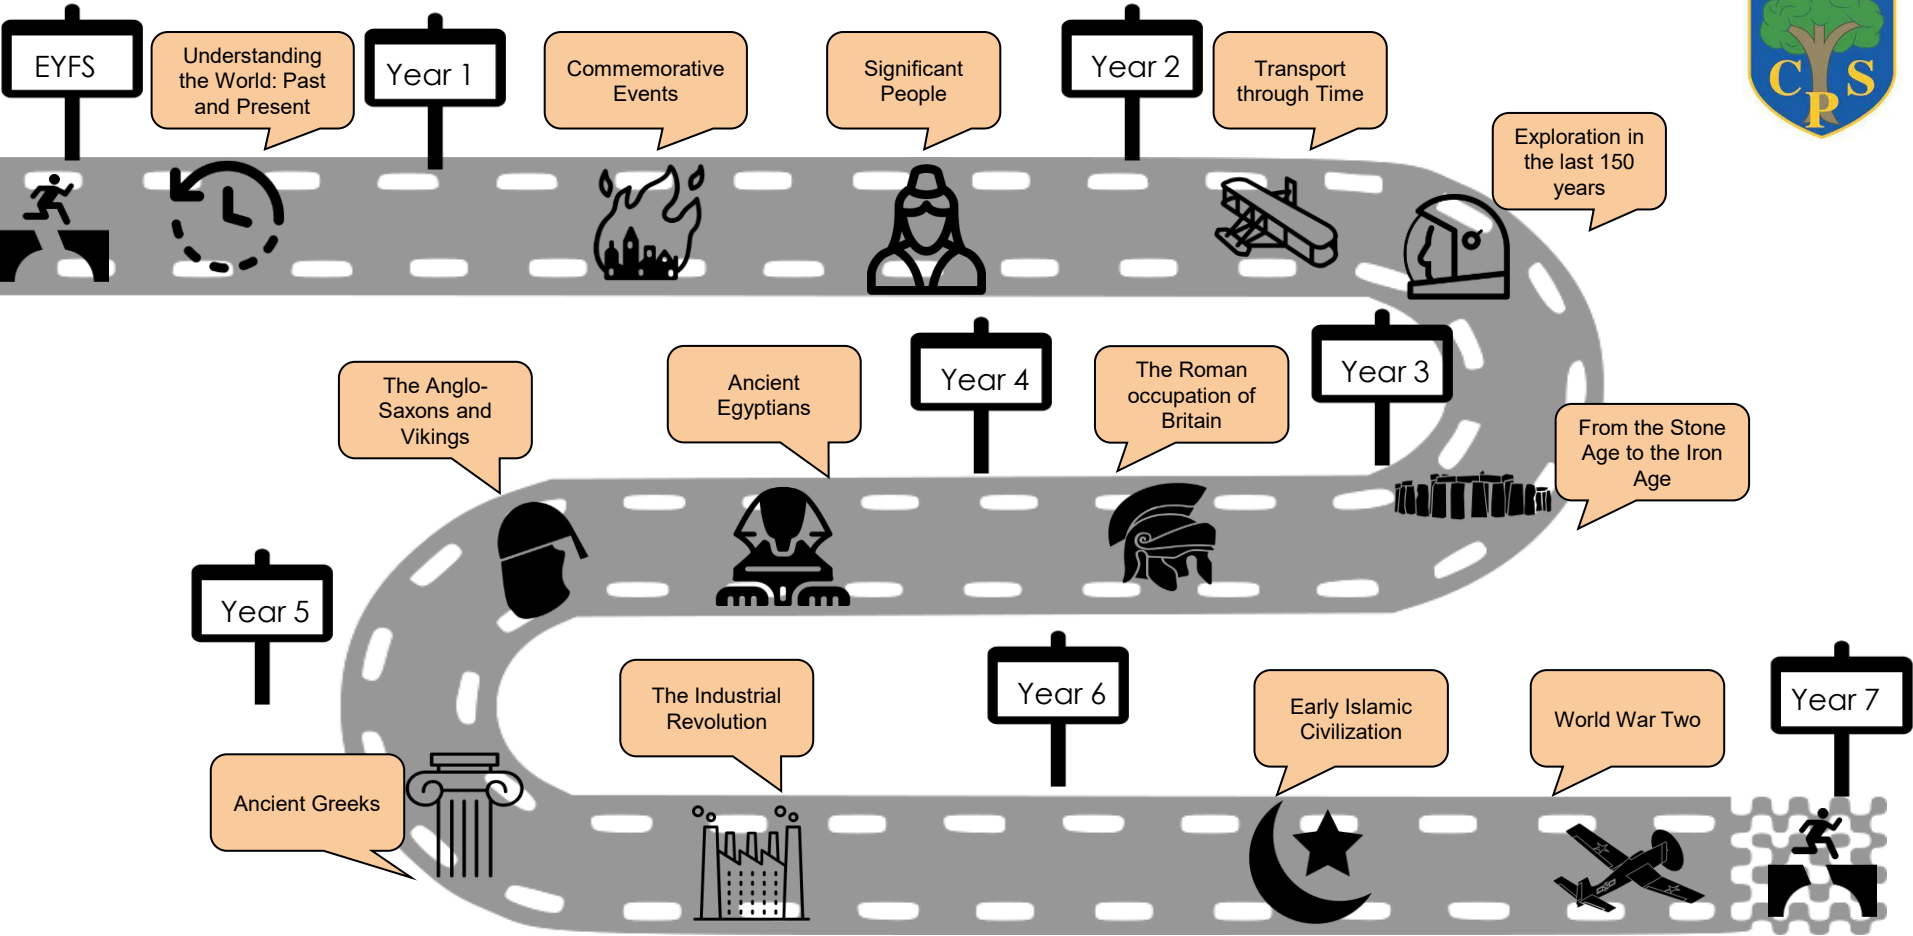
EYFS

Understanding the World: Past and Present

Year 1

Commemorative Events

Significant People

Year 2

Transport through Time

CPS

Exploration in the last 150 years

The Anglo-Saxons and Vikings

Ancient Egyptians

Year 4

The Roman occupation of Britain

Year 3

From the Stone Age to the Iron Age

Year 5

The Industrial Revolution

Year 6

Early Islamic Civilization

World War Two

Year 7

Ancient Greeks